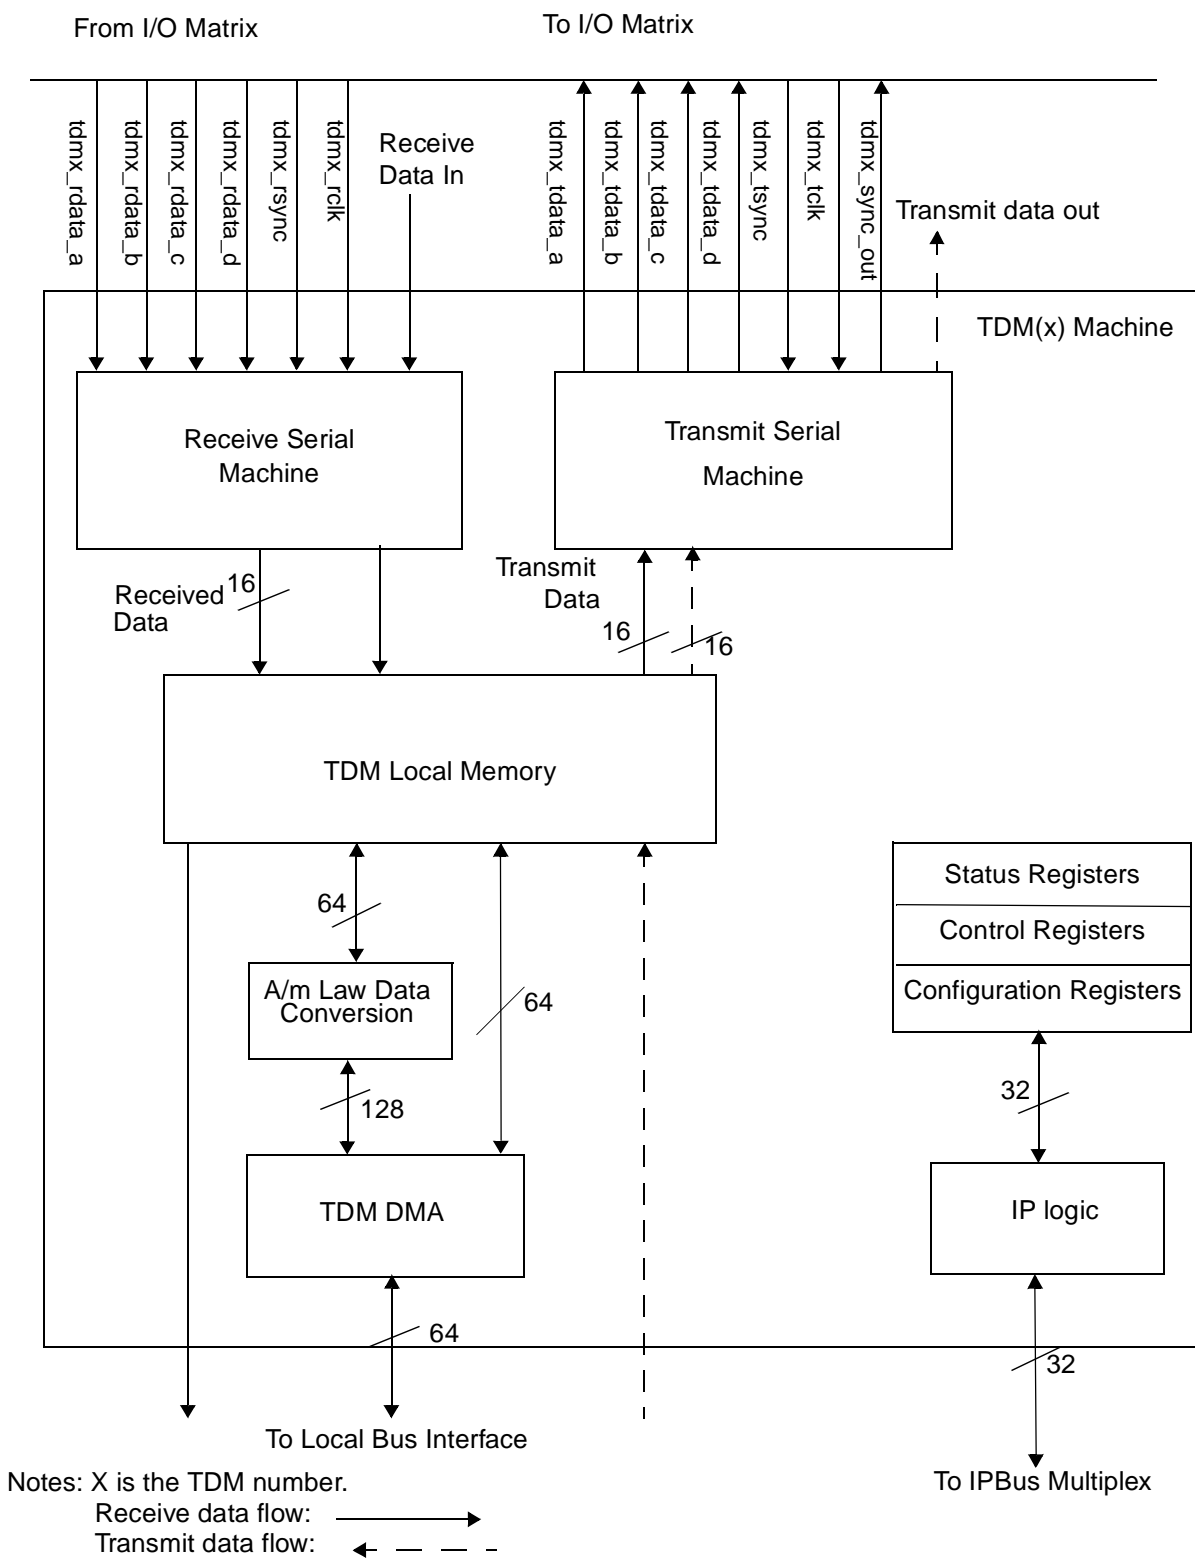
From I/O Matrix

To I/O Matrix

tdmx_rdata_a
tdmx_rdata_b
tdmx_rdata_c
tdmx_rdata_d
tdmx_rsync
tdmx_rclk
Receive Data In

tdmx_tdata_a
tdmx_tdata_b
tdmx_tdata_c
tdmx_tdata_d
tdmx_tsync
tdmx_tclk
tdmx_sync_out
Transmit data out

TDM(x) Machine

Receive Serial Machine

Transmit Serial Machine

Received Data
16

Transmit Data
16
16

TDM Local Memory

64

A/m Law Data Conversion

64

128

TDM DMA

64

Status Registers
Control Registers
Configuration Registers

32

IP logic

32

To Local Bus Interface

To IPBus Multiplex

Notes: X is the TDM number.
Receive data flow:
Transmit data flow: